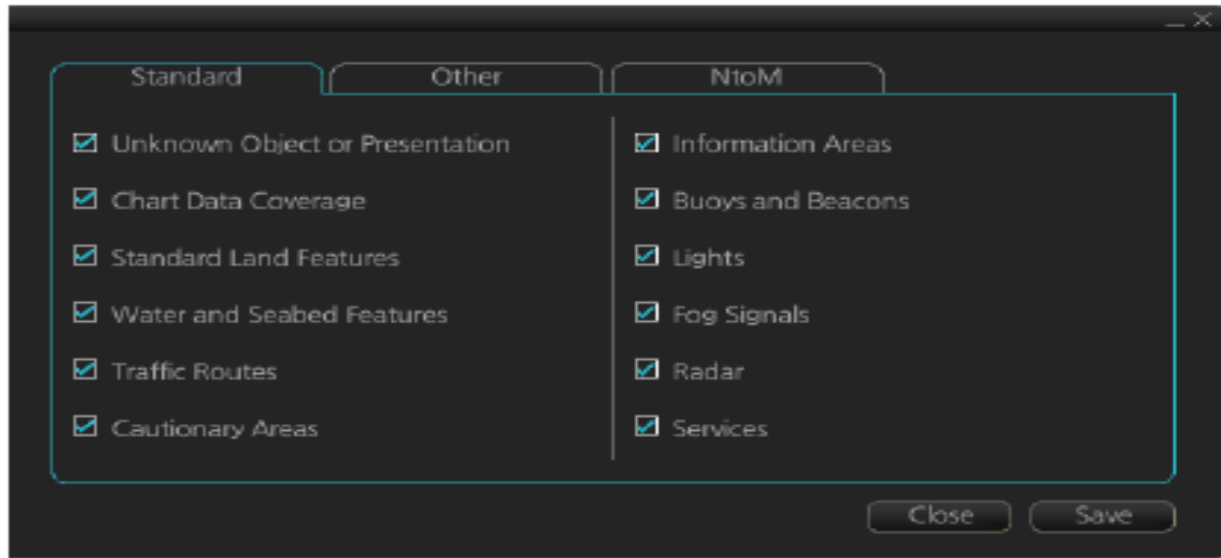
_ ×

Standard | Other | NtoM

☑ Unknown Object or Presentation
☑ Chart Data Coverage
☑ Standard Land Features
☑ Water and Seabed Features
☑ Traffic Routes
☑ Cautionary Areas

☑ Information Areas
☑ Buoys and Beacons
☑ Lights
☑ Fog Signals
☑ Radar
☑ Services

Close Save